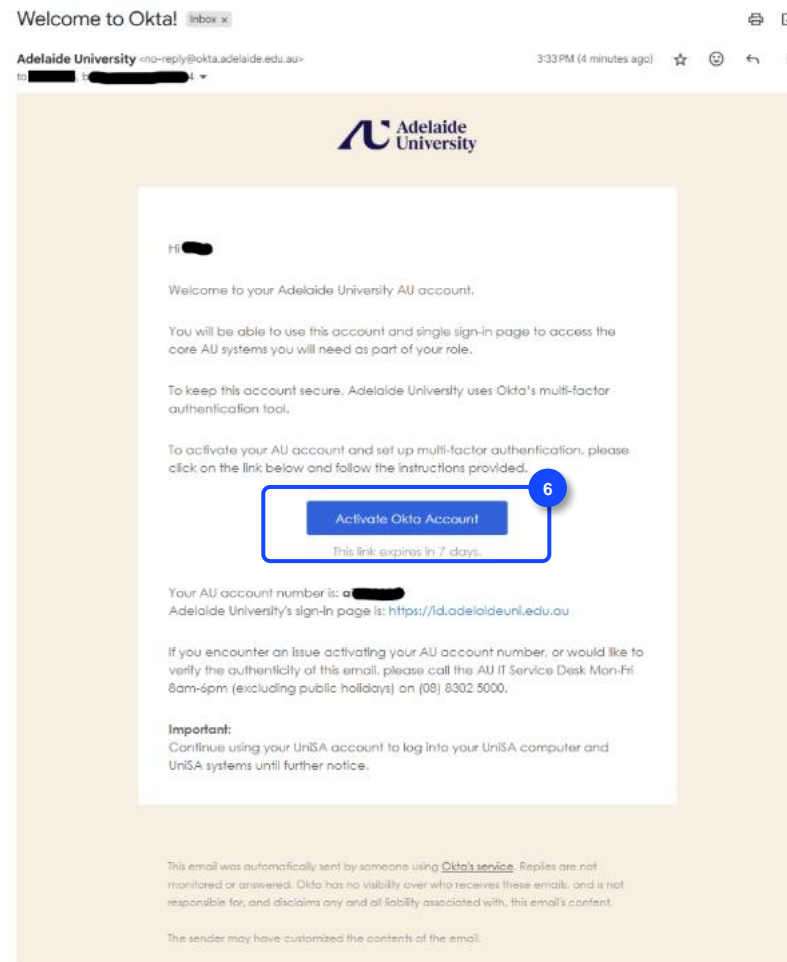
Welcome to Okta! Inbox ×

Adelaide University <no-reply@okta.adelaide.edu.au>
to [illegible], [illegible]

3:33 PM (4 minutes ago)

Adelaide University

Hi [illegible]

Welcome to your Adelaide University AU account.

You will be able to use this account and single sign-in page to access the core AU systems you will need as part of your role.

To keep this account secure, Adelaide University uses Okta's multi-factor authentication tool.

To activate your AU account and set up multi-factor authentication, please click on the link below and follow the instructions provided.

6

Activate Okta Account

This link expires in 7 days.

Your AU account number is: a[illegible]
Adelaide University's sign-in page is: https://id.adelaideuni.edu.au

If you encounter an issue activating your AU account number, or would like to verify the authenticity of this email, please call the AU IT Service Desk Mon-Fri 8am-6pm (excluding public holidays) on (08) 8302 5000.

Important:
Continue using your UniSA account to log into your UniSA computer and UniSA systems until further notice.

This email was automatically sent by someone using Okta's service. Replies are not monitored or answered. Okta has no visibility over who receives these emails, and is not responsible for, and disclaims any and all liability associated with, this email's content.

The sender may have customized the contents of the email.